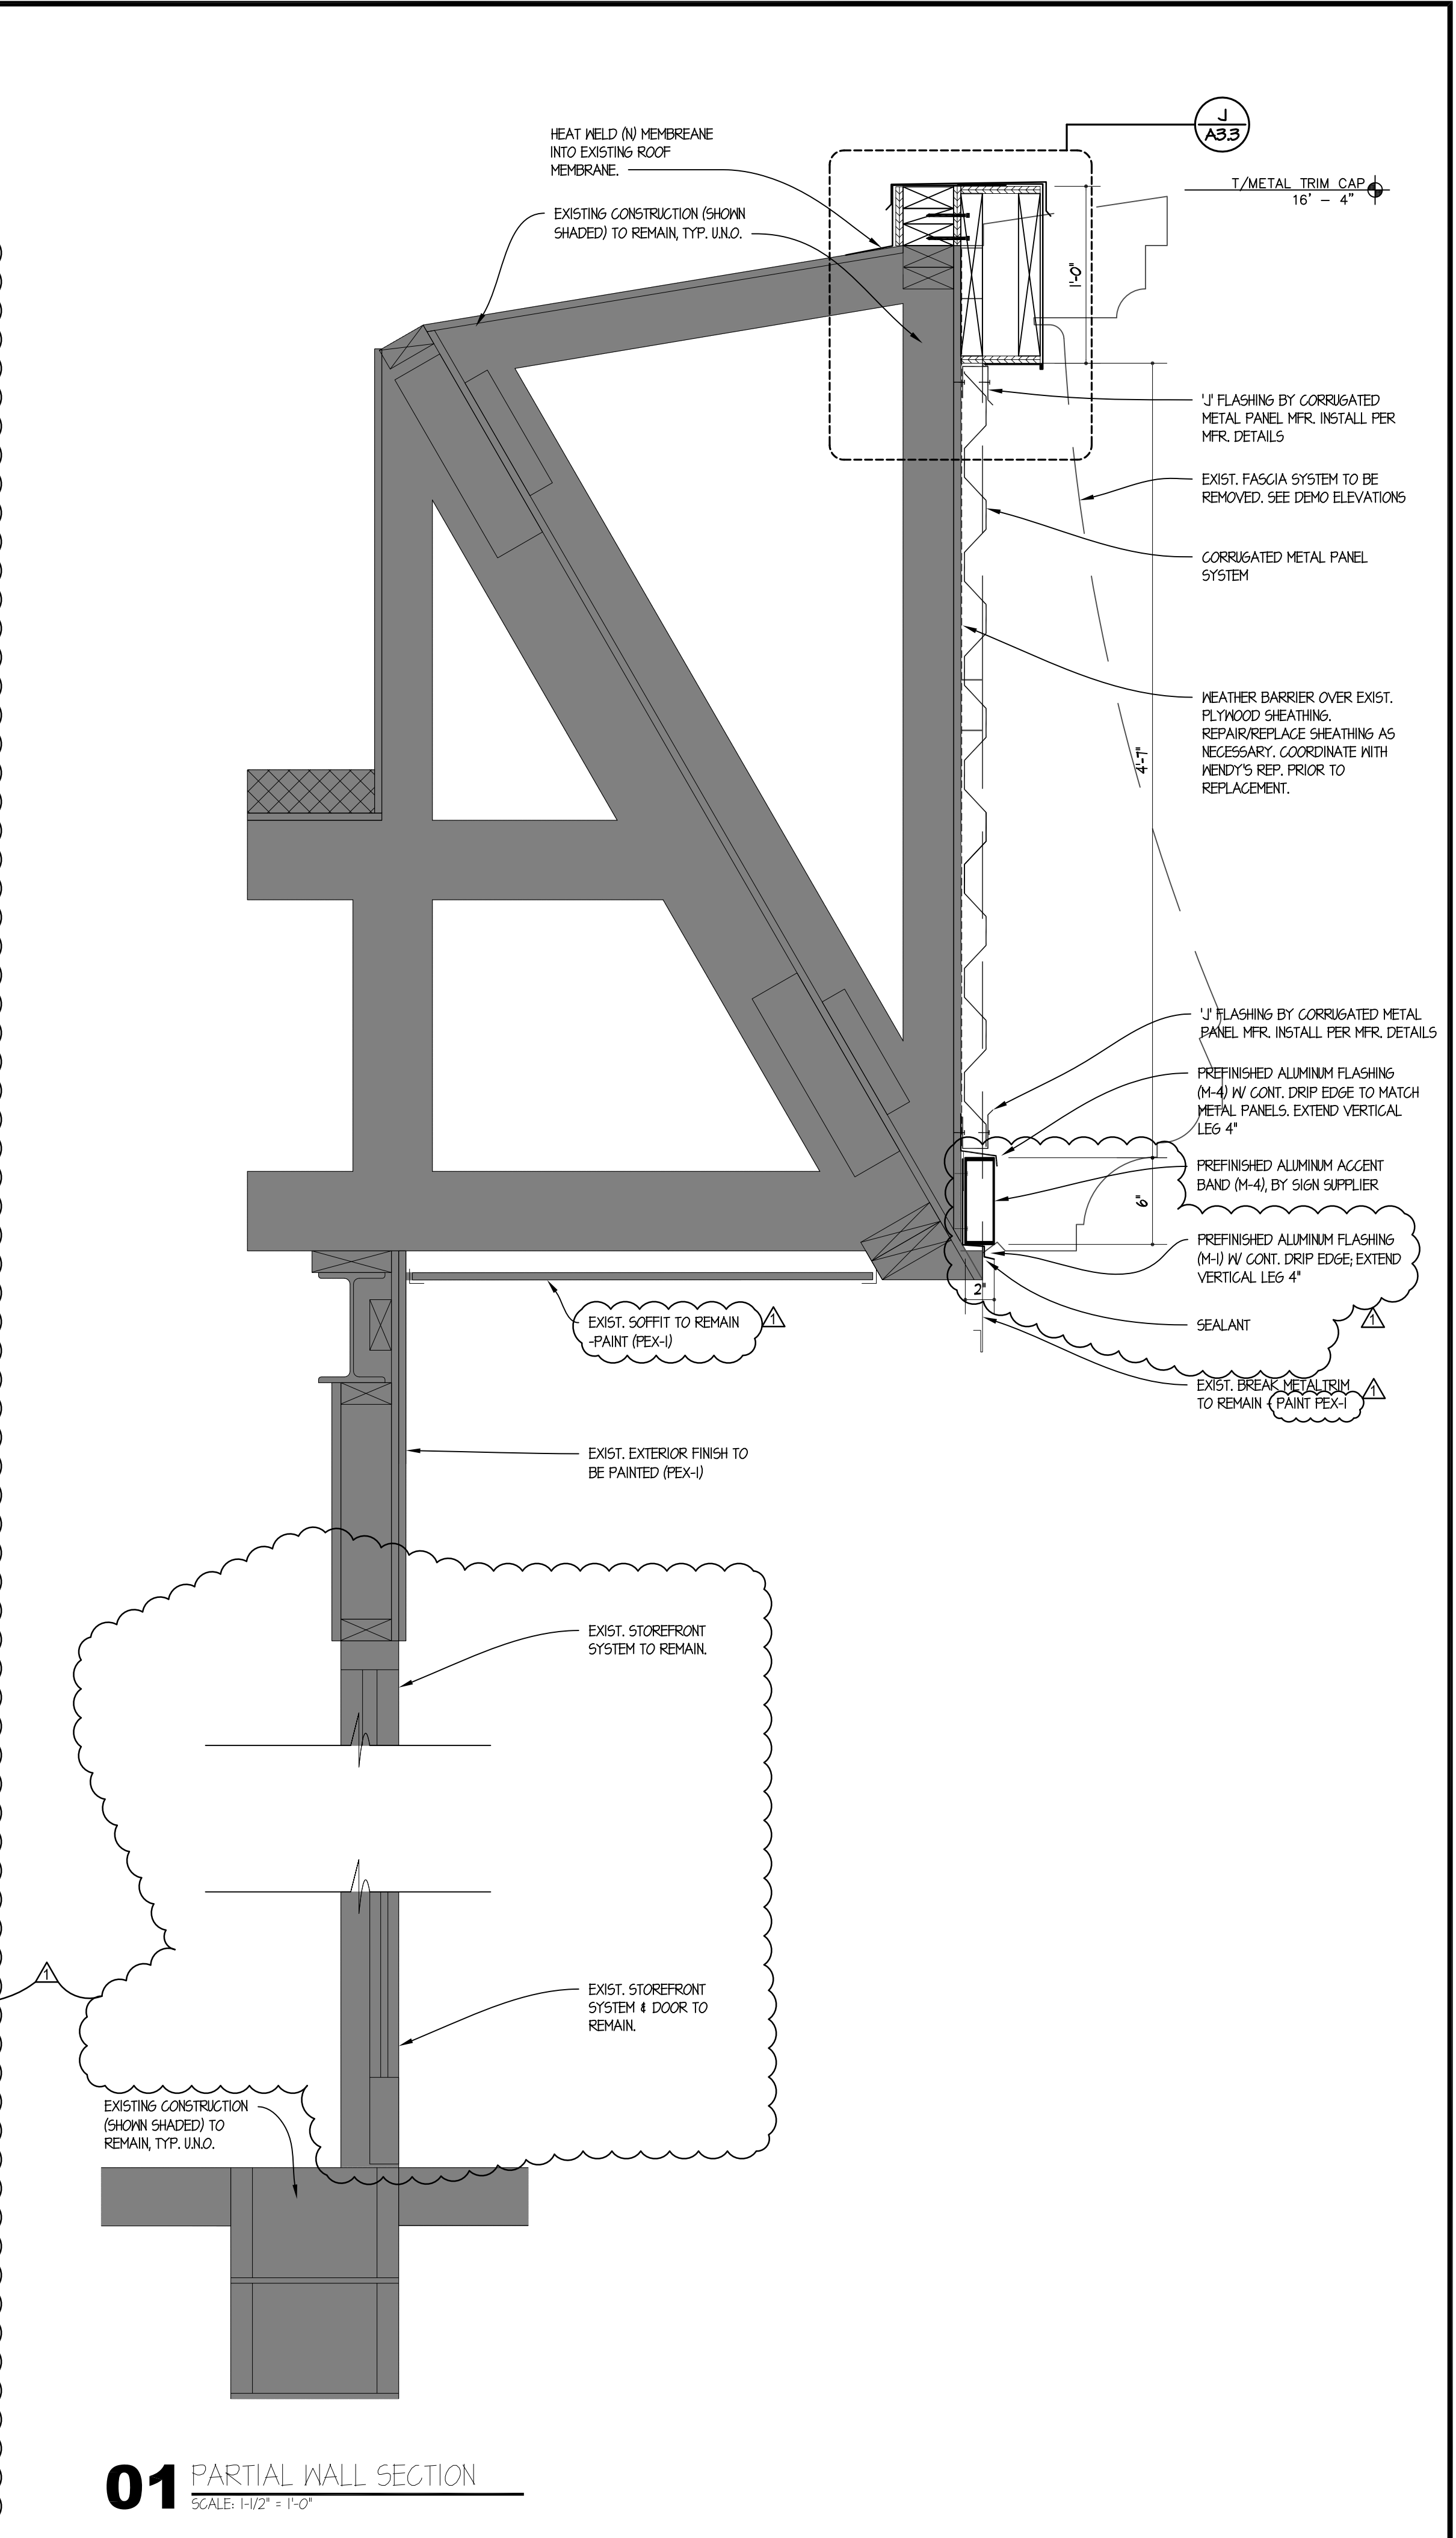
J
A3.3

HEAT WELD (N) MEMBREANE INTO EXISTING ROOF MEMBRANE.

EXISTING CONSTRUCTION (SHOWN SHADED) TO REMAIN, TYP. U.N.O.

T/METAL TRIM CAP
16' – 4"

1'-0"

'J' FLASHING BY CORRUGATED METAL PANEL MFR. INSTALL PER MFR. DETAILS

EXIST. FASCIA SYSTEM TO BE REMOVED. SEE DEMO ELEVATIONS

CORRUGATED METAL PANEL SYSTEM

WEATHER BARRIER OVER EXIST. PLYWOOD SHEATHING. REPAIR/REPLACE SHEATHING AS NECESSARY. COORDINATE WITH WENDY'S REP. PRIOR TO REPLACEMENT.

4'-7"

'J' FLASHING BY CORRUGATED METAL PANEL MFR. INSTALL PER MFR. DETAILS

PREFINISHED ALUMINUM FLASHING (M-4) W/ CONT. DRIP EDGE TO MATCH METAL PANELS. EXTEND VERTICAL LEG 4"

PREFINISHED ALUMINUM ACCENT BAND (M-4), BY SIGN SUPPLIER

6"

PREFINISHED ALUMINUM FLASHING (M-1) W/ CONT. DRIP EDGE; EXTEND VERTICAL LEG 4"

2"

SEALANT

1

EXIST. BREAK METALTRIM TO REMAIN - PAINT PEX-1

1

EXIST. SOFFIT TO REMAIN -PAINT (PEX-1)

1

EXIST. EXTERIOR FINISH TO BE PAINTED (PEX-1)

EXIST. STOREFRONT SYSTEM TO REMAIN.

1

EXIST. STOREFRONT SYSTEM & DOOR TO REMAIN.

EXISTING CONSTRUCTION (SHOWN SHADED) TO REMAIN, TYP. U.N.O.

01 PARTIAL WALL SECTION
SCALE: 1-1/2" = 1'-0"